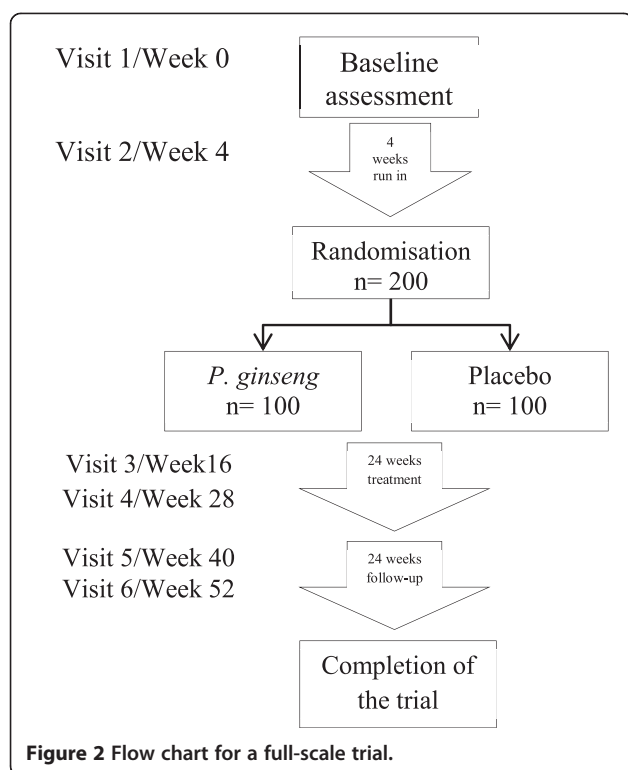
Visit 1/Week 0

Baseline assessment

Visit 2/Week 4

4 weeks run in

Randomisation n= 200

*P. ginseng* n= 100

Placebo n= 100

Visit 3/Week16
Visit 4/Week 28

24 weeks treatment

Visit 5/Week 40
Visit 6/Week 52

24 weeks follow-up

Completion of the trial

**Figure 2 Flow chart for a full-scale trial.**